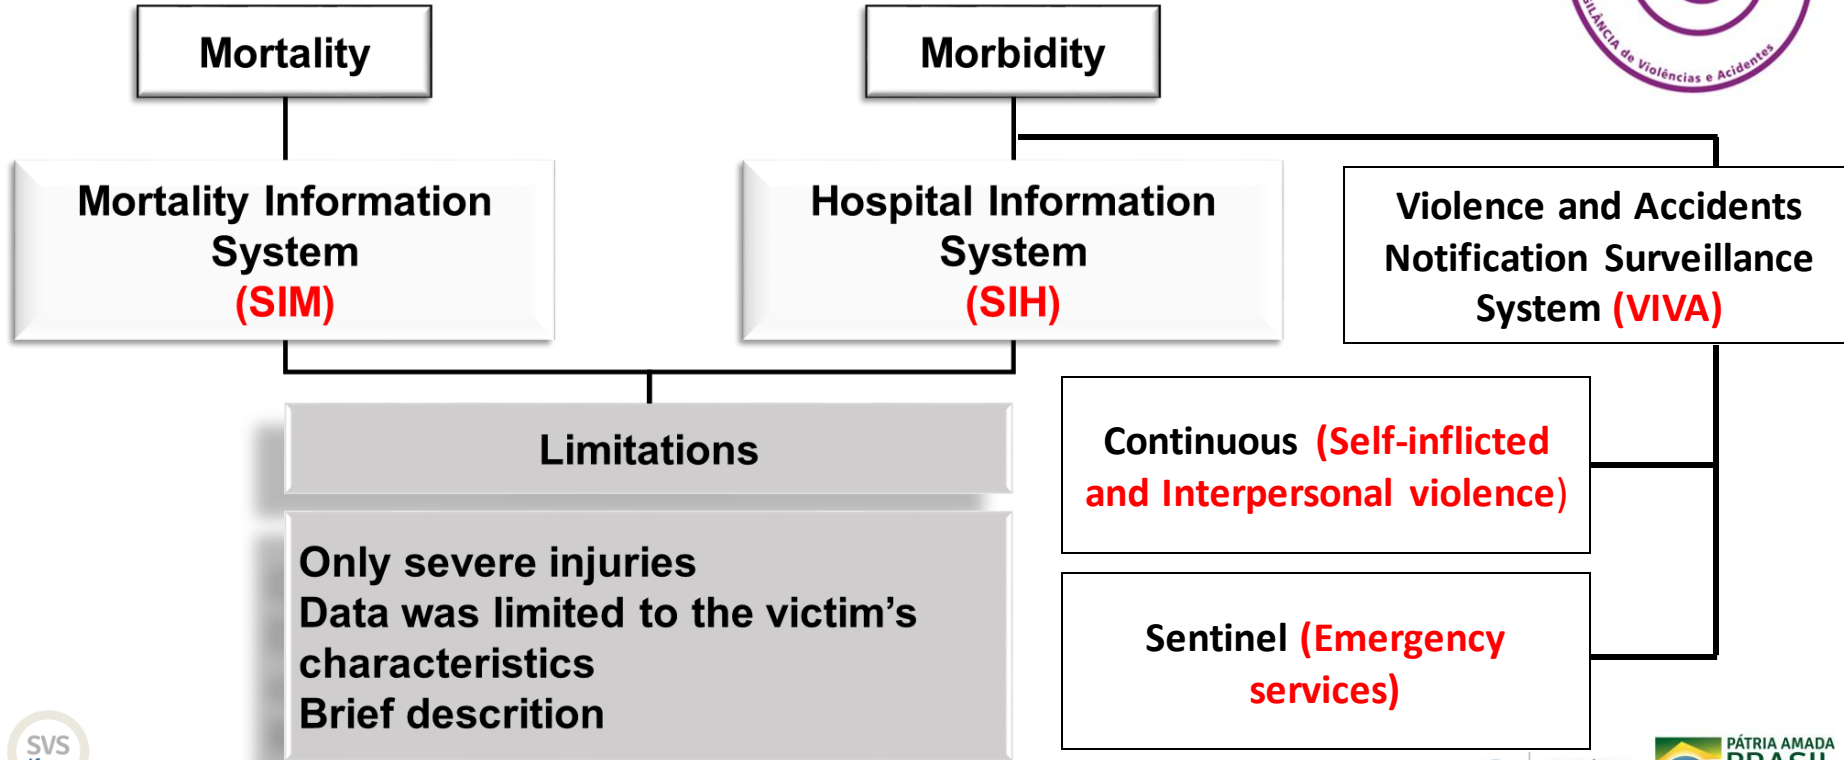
Mortality

Morbidity

ILÂNCIA de Violências e Acidentes

Mortality Information System (SIM)

Hospital Information System (SIH)

Violence and Accidents Notification Surveillance System (VIVA)

Limitations

Only severe injuries
Data was limited to the victim's characteristics
Brief descrition

Continuous (Self-inflicted and Interpersonal violence)

Sentinel (Emergency services)

SVS

PÁTRIA AMADA
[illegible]